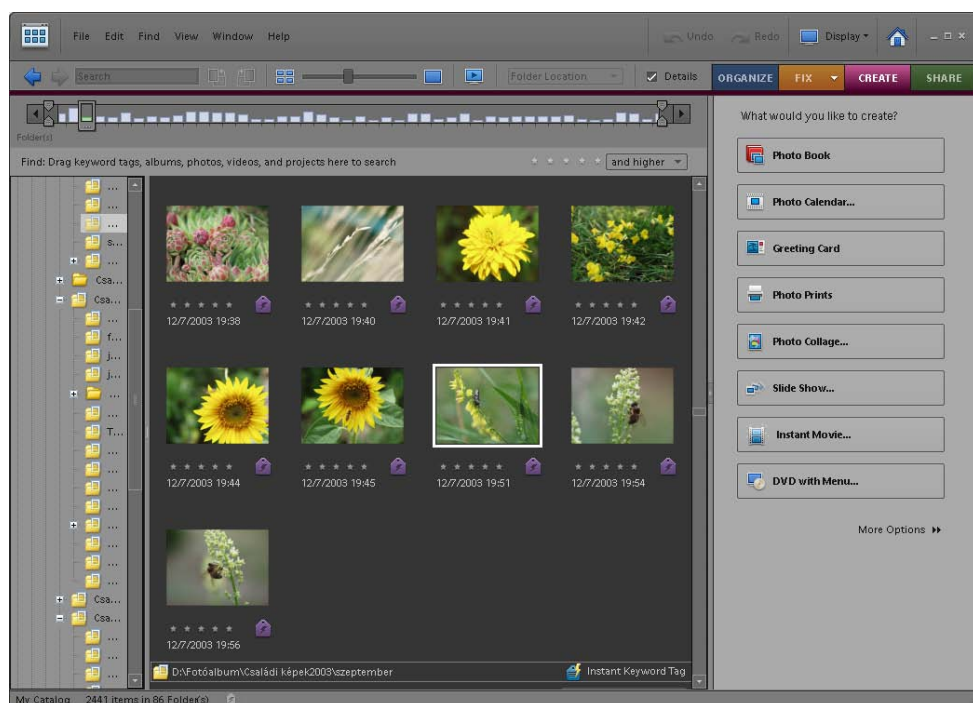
File Edit Find View Window Help

Undo Redo Display Home

Search Folder Location Details

ORGANIZE FIX CREATE SHARE

Folder(s)

Find: Drag keyword tags, albums, photos, videos, and projects here to search

and higher

...
...
...
S...
...
Csa...
Csa...
...
f...
j...
j...
...
...
T...
...
...
...
...
...
...
...
...
Csa...
Csa...
...
...
...

12/7/2003 19:38
12/7/2003 19:40
12/7/2003 19:41
12/7/2003 19:42
12/7/2003 19:44
12/7/2003 19:45
12/7/2003 19:51
12/7/2003 19:54
12/7/2003 19:56

D:\Fotóalbum\Családi képek2003\szeptember

Instant Keyword Tag

What would you like to create?

Photo Book
Photo Calendar...
Greeting Card
Photo Prints
Photo Collage...
Slide Show...
Instant Movie...
DVD with Menu...

More Options

My Catalog 2441 items in 86 Folder(s)